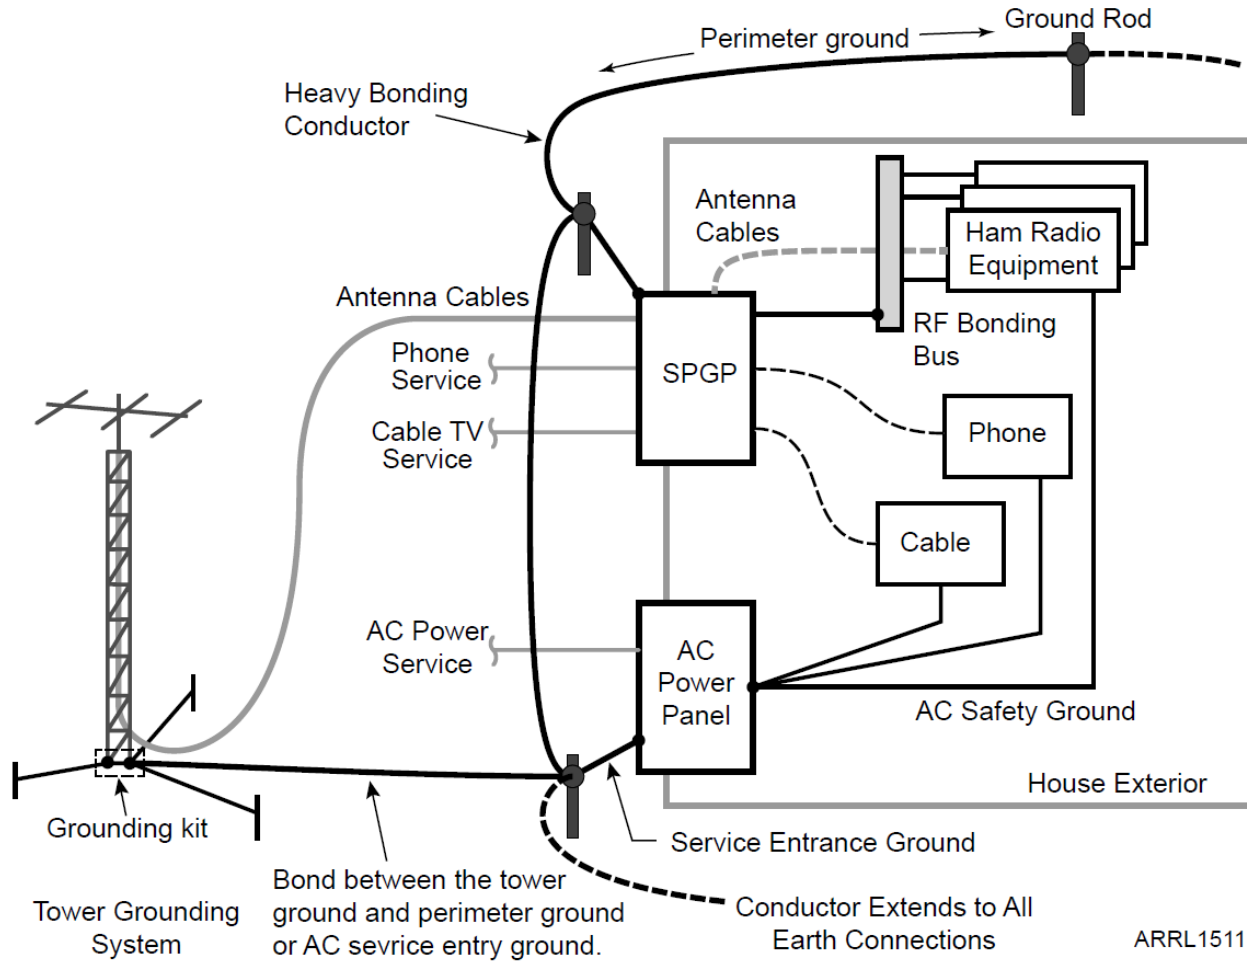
Perimeter ground

Ground Rod

Heavy Bonding Conductor

Antenna Cables

Ham Radio Equipment

Antenna Cables

RF Bonding Bus

Phone Service

SPGP

Cable TV Service

Phone

Cable

AC Power Service

AC Power Panel

AC Safety Ground

House Exterior

Grounding kit

Service Entrance Ground

Tower Grounding System

Bond between the tower ground and perimeter ground or AC sevrice entry ground.

Conductor Extends to All Earth Connections

ARRL1511